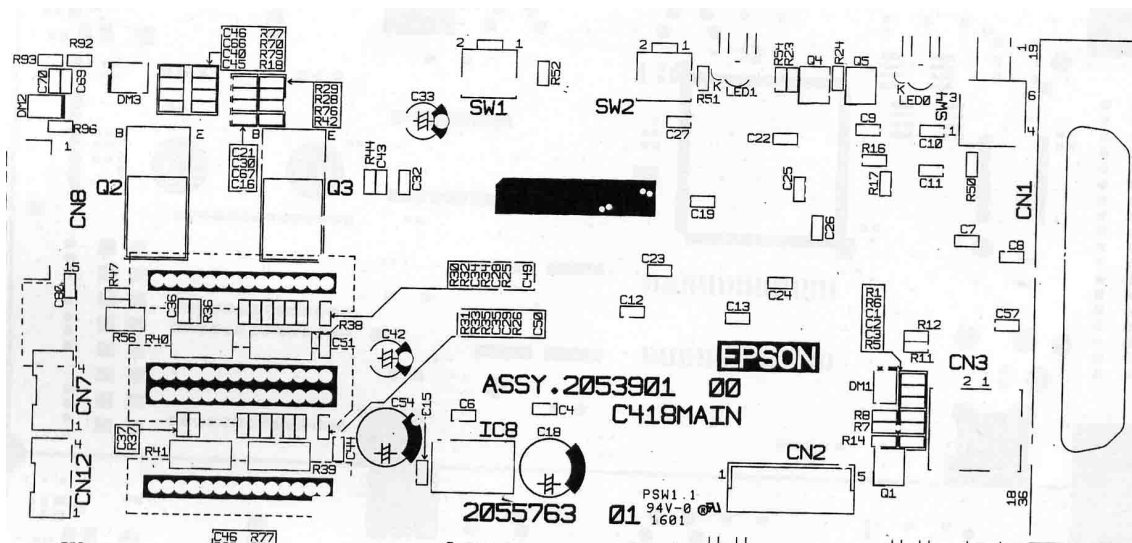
R93 R92
C70 C69
DM2
R96
DM3
C46 R77
C66 R70
C40 R75
C45 R18
R29
R28
R76
R42
C21
C30
C67
C16
B E
B E
Q2
Q3
CN8
R44
C43
C32
C33
2 1
SW1
R52
2 1
SW2
R51
LED1
R54
R23
Q4
R24
Q5
LED0
SW4
19
CN1
C27
C22
C9
C10
R16
C25
C11
R17
R50
C19
C26
C7
C8
15
R47
C82
C36
R36
R38
R56
R40
C51
C42
C49
C50
C23
C24
C12
C13
R1
R6
R11
R12
C57
CN3
2 1
EPSON
DM1
CN7
ASSY.2053901 00
C418MAIN
C54
C15
C6
C4
R8
R7
R14
C37
R37
R41
C44
R39
CN12
IC8
C18
CN2
1 5
Q1
18
36
2055763 01
PSW1.1
94V-0
1601
C46 R77